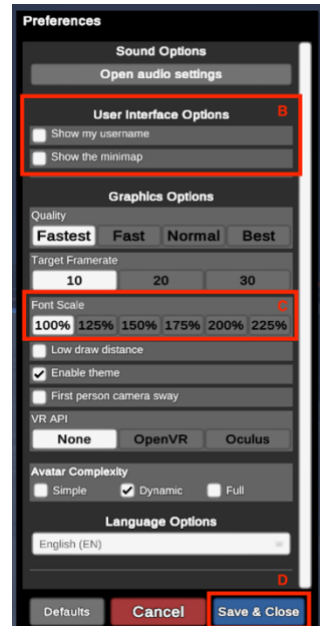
Preferences

Sound Options

Open audio settings

User Interface Options

B

Show my username

Show the minimap

Graphics Options

Quality

Fastest Fast Normal Best

Target Framerate

10 20 30

Font Scale

C

100% 125% 150% 175% 200% 225%

Low draw distance

Enable theme

First person camera sway

VR API

None OpenVR Oculus

Avatar Complexity

Simple Dynamic Full

Language Options

English (EN)

D

Defaults Cancel Save & Close